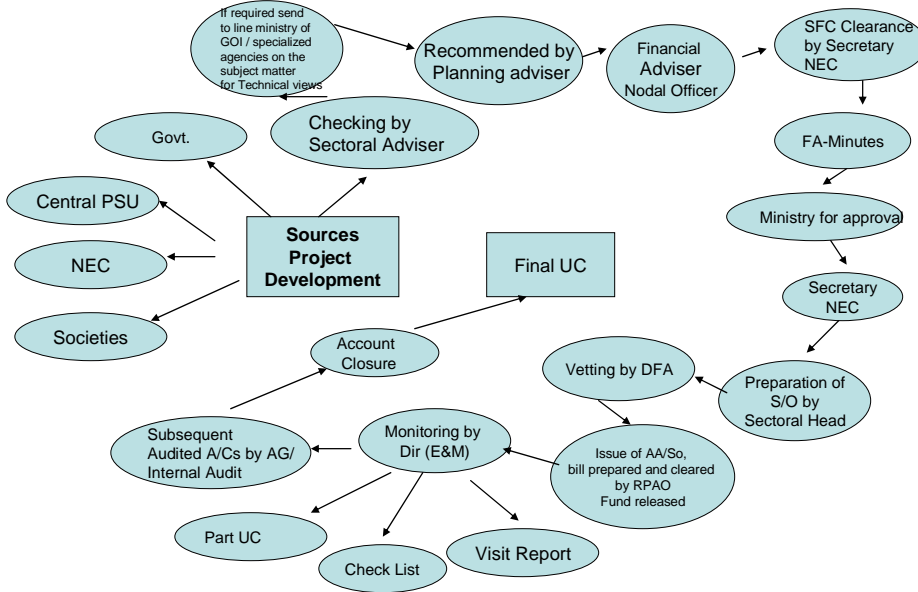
If required send to line ministry of GOI / specialized agencies on the subject matter for Technical views

Recommended by Planning adviser

Financial Adviser Nodal Officer

SFC Clearance by Secretary NEC

Govt.

Checking by Sectoral Adviser

FA-Minutes

Central PSU

Ministry for approval

Sources Project Development

NEC

Final UC

Secretary NEC

Societies

Account Closure

Vetting by DFA

Preparation of S/O by Sectoral Head

Subsequent Audited A/Cs by AG/ Internal Audit

Monitoring by Dir (E&M)

Issue of AA/So, bill prepared and cleared by RPAO Fund released

Part UC

Visit Report

Check List